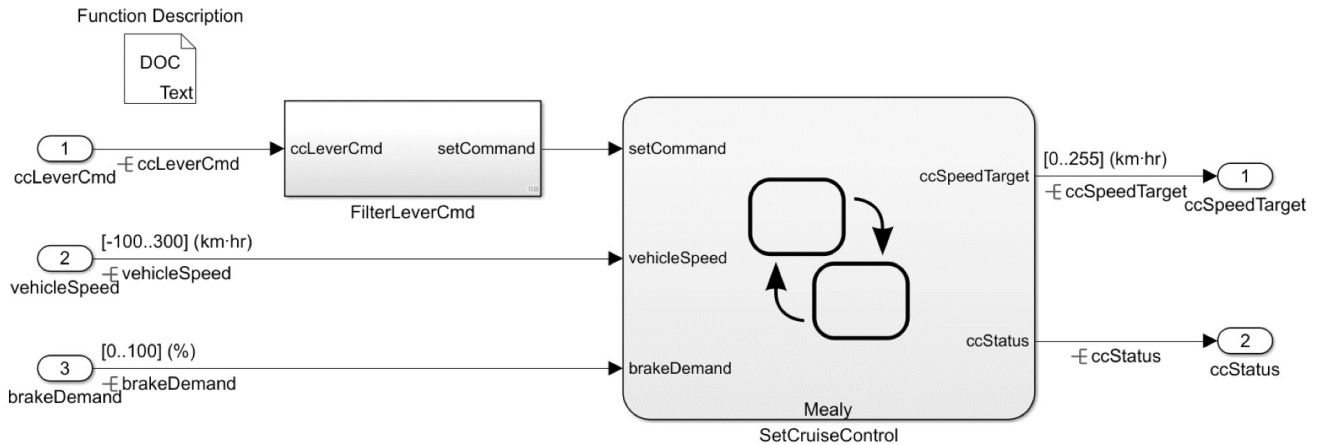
Function Description

DOC
Text

1
ccLeverCmd
ccLeverCmd

ccLeverCmd setCommand
FilterLeverCmd

2
vehicleSpeed
[-100..300] (km·hr)
vehicleSpeed

3
brakeDemand
[0..100] (%)
brakeDemand

setCommand
vehicleSpeed
brakeDemand
ccSpeedTarget
ccStatus
Mealy
SetCruiseControl

[0..255] (km·hr)
ccSpeedTarget
1
ccSpeedTarget

ccStatus
2
ccStatus